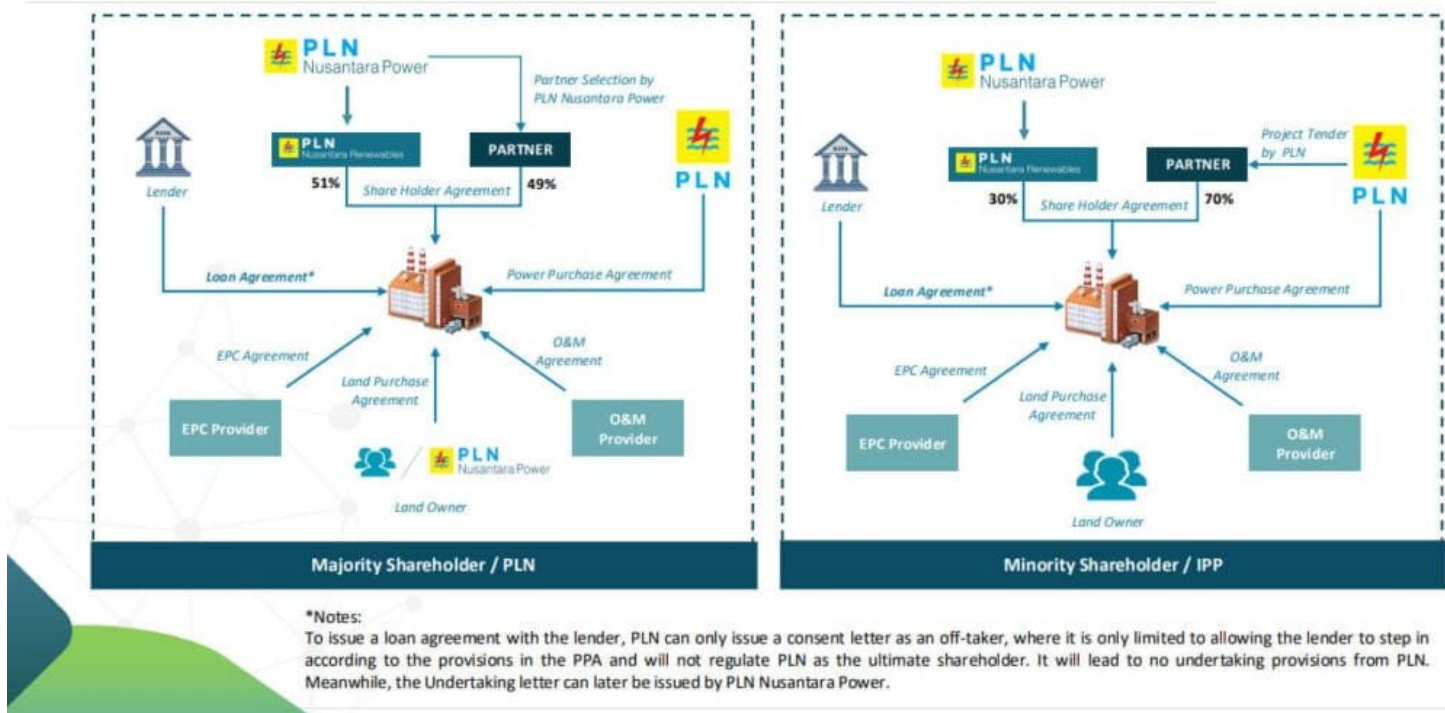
PLN
Nusantara Power

Partner Selection by PLN Nusantara Power

PLN
Nusantara Renewables

PARTNER

PLN

Lender

51%

Share Holder Agreement

49%

Loan Agreement*

Power Purchase Agreement

EPC Agreement

O&M Agreement

Land Purchase Agreement

EPC Provider

O&M Provider

PLN
Nusantara Power

Land Owner

Majority Shareholder / PLN

PLN
Nusantara Power

PLN
Nusantara Renewables

PARTNER

Project Tender by PLN

PLN

Lender

30%

Share Holder Agreement

70%

Loan Agreement*

Power Purchase Agreement

EPC Agreement

O&M Agreement

Land Purchase Agreement

EPC Provider

O&M Provider

Land Owner

Minority Shareholder / IPP

*Notes:
To issue a loan agreement with the lender, PLN can only issue a consent letter as an off-taker, where it is only limited to allowing the lender to step in according to the provisions in the PPA and will not regulate PLN as the ultimate shareholder. It will lead to no undertaking provisions from PLN. Meanwhile, the Undertaking letter can later be issued by PLN Nusantara Power.